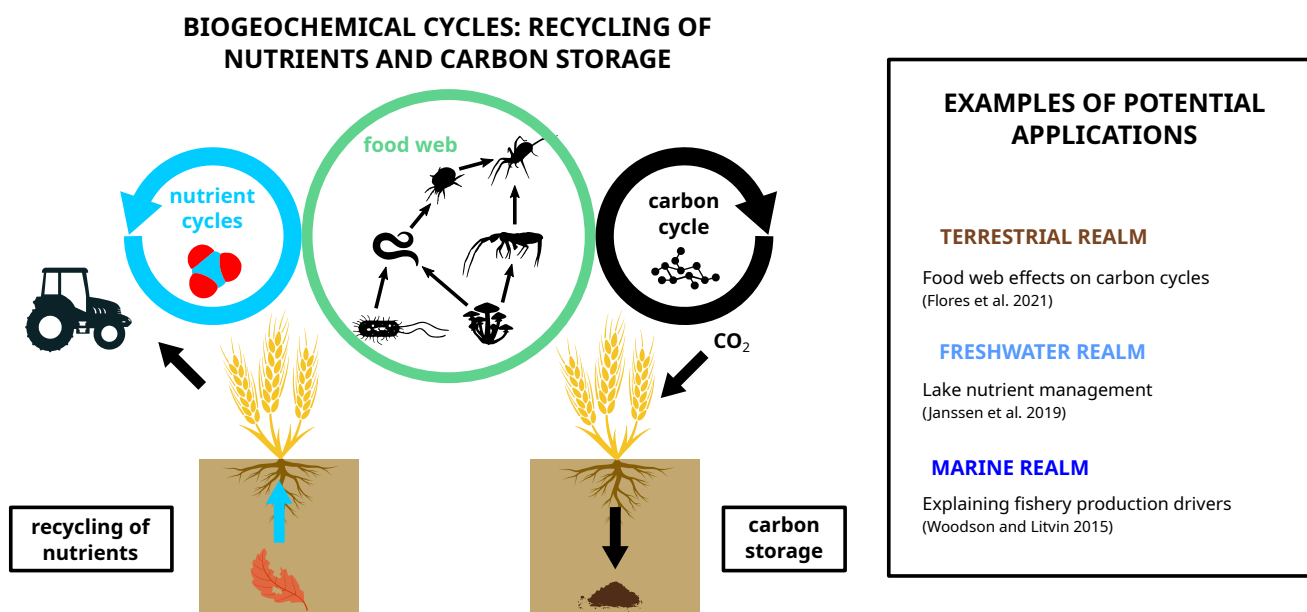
BIOGEOCHEMICAL CYCLES: RECYCLING OF NUTRIENTS AND CARBON STORAGE

nutrient cycles

food web

carbon cycle

$CO_2$

recycling of nutrients

carbon storage

EXAMPLES OF POTENTIAL APPLICATIONS

TERRESTRIAL REALM

Food web effects on carbon cycles
(Flores et al. 2021)

FRESHWATER REALM

Lake nutrient management
(Janssen et al. 2019)

MARINE REALM

Explaining fishery production drivers
(Woodson and Litvin 2015)